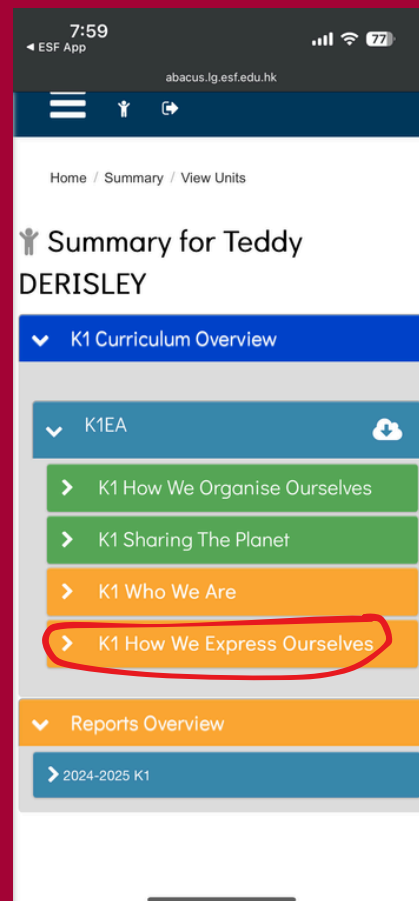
7:59
◂ ESF App
77
abacus.lg.esf.edu.hk

Home / Summary / View Units

Summary for Teddy DERISLEY

K1 Curriculum Overview

K1EA

K1 How We Organise Ourselves

K1 Sharing The Planet

K1 Who We Are

K1 How We Express Ourselves

Reports Overview

2024-2025 K1